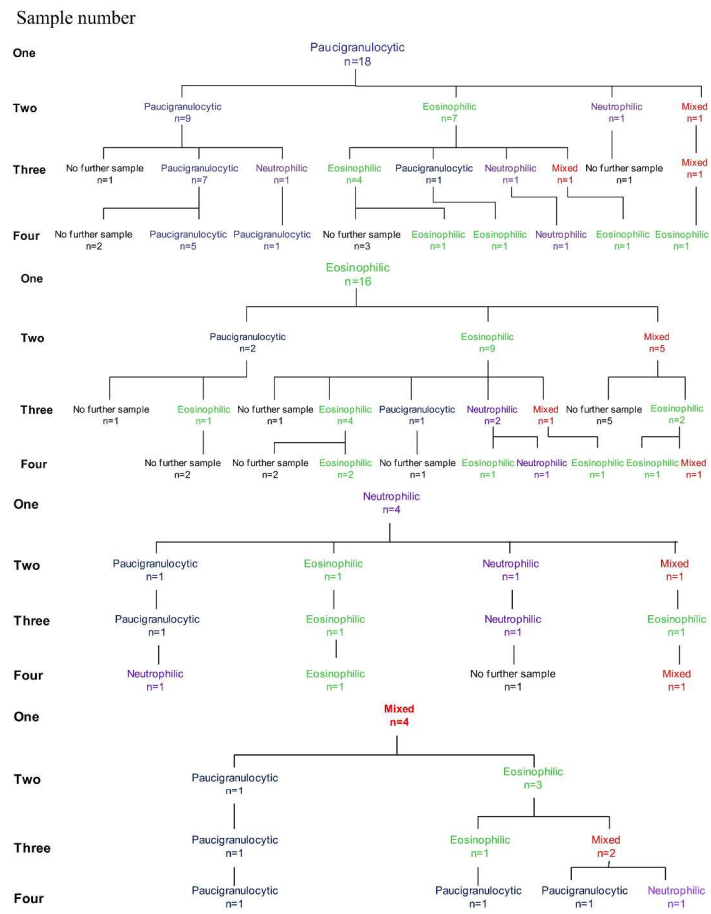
Sample number

One
Paucigranulocytic
n=18

Two
Paucigranulocytic
n=9
Eosinophilic
n=7
Neutrophilic
n=1
Mixed
n=1

Three
No further sample
n=1
Paucigranulocytic
n=7
Neutrophilic
n=1
Eosinophilic
n=4
Paucigranulocytic
n=1
Neutrophilic
n=1
Mixed
n=1
No further sample
n=1
Mixed
n=1

Four
No further sample
n=2
Paucigranulocytic
n=5
Paucigranulocytic
n=1
No further sample
n=3
Eosinophilic
n=1
Eosinophilic
n=1
Neutrophilic
n=1
Eosinophilic
n=1
Eosinophilic
n=1

One
Eosinophilic
n=16

Two
Paucigranulocytic
n=2
Eosinophilic
n=9
Mixed
n=5

Three
No further sample
n=1
Eosinophilic
n=1
No further sample
n=1
Eosinophilic
n=4
Paucigranulocytic
n=1
Neutrophilic
n=2
Mixed
n=1
No further sample
n=5
Eosinophilic
n=2

Four
No further sample
n=2
No further sample
n=2
Eosinophilic
n=2
No further sample
n=1
Eosinophilic
n=1
Neutrophilic
n=1
Eosinophilic
n=1
Eosinophilic
n=1
Mixed
n=1

One
Neutrophilic
n=4

Two
Paucigranulocytic
n=1
Eosinophilic
n=1
Neutrophilic
n=1
Mixed
n=1

Three
Paucigranulocytic
n=1
Eosinophilic
n=1
Neutrophilic
n=1
Eosinophilic
n=1

Four
Neutrophilic
n=1
Eosinophilic
n=1
No further sample
n=1
Mixed
n=1

One
Mixed
n=4

Two
Paucigranulocytic
n=1
Eosinophilic
n=3

Three
Paucigranulocytic
n=1
Eosinophilic
n=1
Mixed
n=2

Four
Paucigranulocytic
n=1
Paucigranulocytic
n=1
Paucigranulocytic
n=1
Neutrophilic
n=1